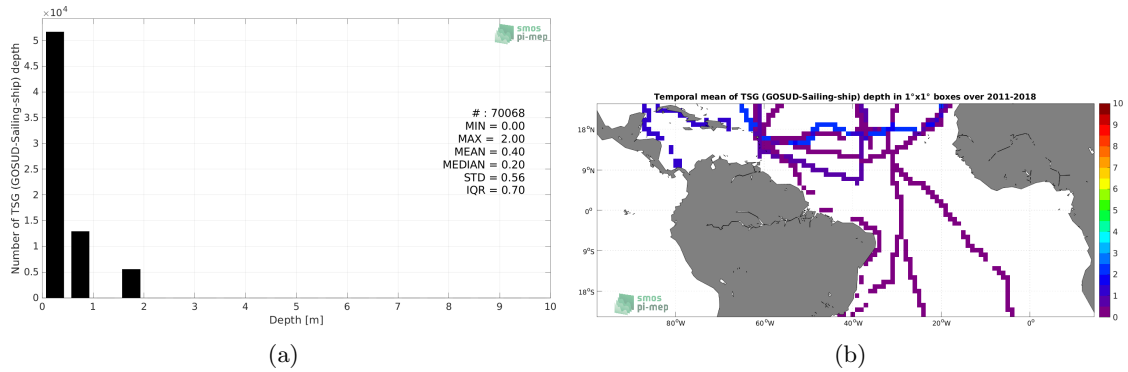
$\times 10^4$

smos
pi-mep

Number of TSG (GOSUD-Sailing-ship) depth

5
4.5
4
3.5
3
2.5
2
1.5
1
0.5
0

# : 70068
MIN = 0.00
MAX = 2.00
MEAN = 0.40
MEDIAN = 0.20
STD = 0.56
IQR = 0.70

0 1 2 3 4 5 6 7 8 9 10

Depth [m]

(a)

Temporal mean of TSG (GOSUD-Sailing-ship) depth in 1°x1° boxes over 2011-2018

18°N
9°N
0°
9°S
18°S

80°W 60°W 40°W 20°W 0°

10
9
8
7
6
5
4
3
2
1
0

smos
pi-mep

(b)